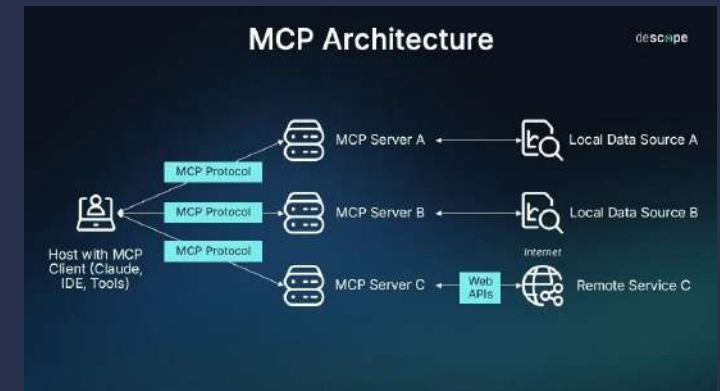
MCP Architecture

descope

MCP Server A

Local Data Source A

MCP Protocol

MCP Protocol

MCP Server B

Local Data Source B

Host with MCP Client (Claude, IDE, Tools)

MCP Protocol

Internet

MCP Server C

Web APIs

Remote Service C